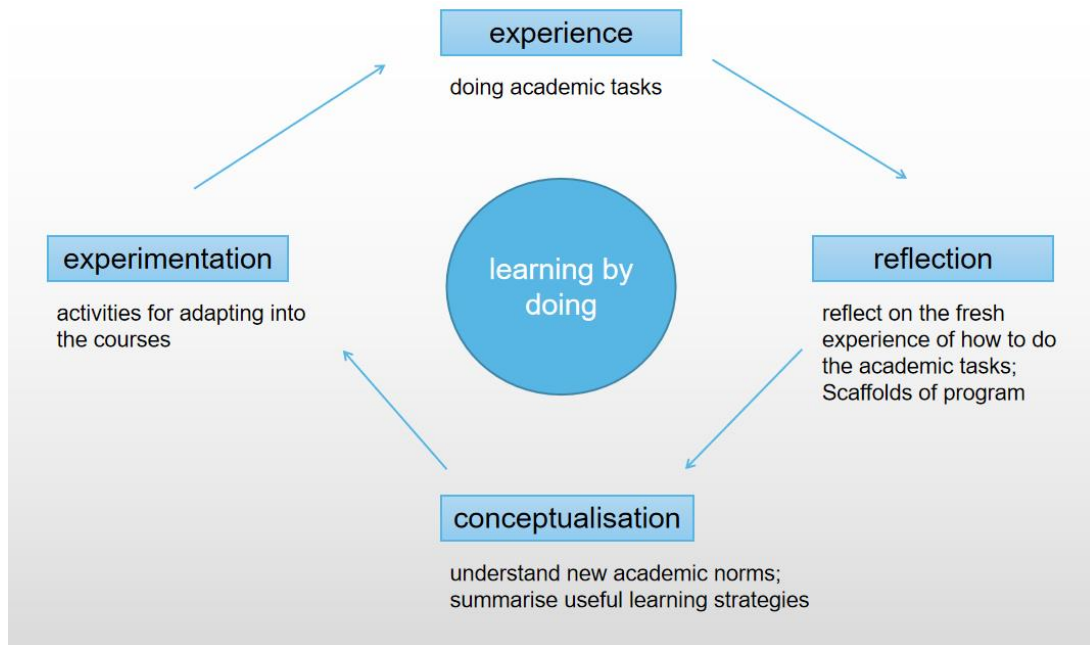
experience

doing academic tasks

experimentation

activities for adapting into the courses

learning by doing

reflection

reflect on the fresh experience of how to do the academic tasks; Scaffolds of program

conceptualisation

understand new academic norms; summarise useful learning strategies